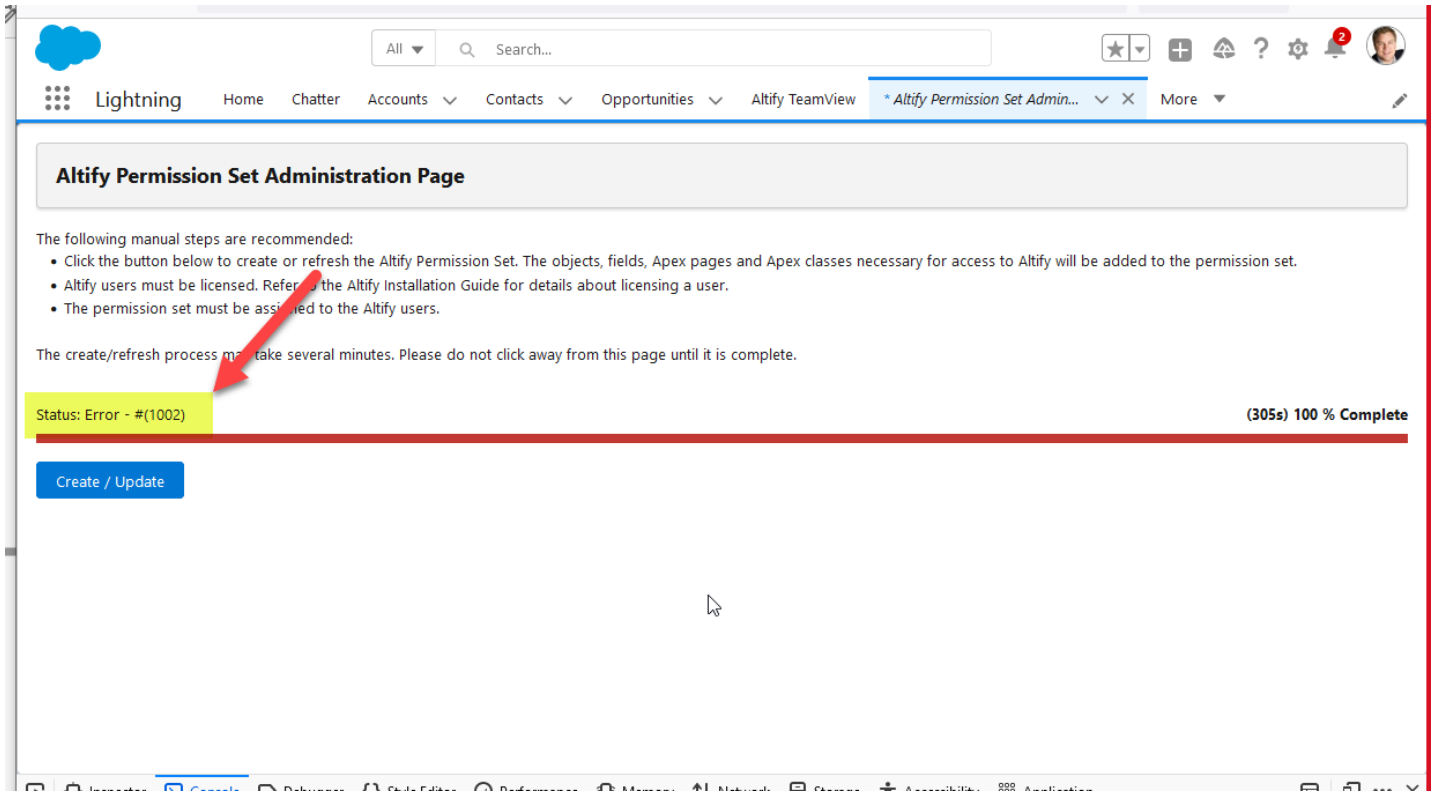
All ▾ Search...

2

Lightning Home Chatter Accounts Contacts Opportunities Altify TeamView * Altify Permission Set Admin... More

Altify Permission Set Administration Page

The following manual steps are recommended:
• Click the button below to create or refresh the Altify Permission Set. The objects, fields, Apex pages and Apex classes necessary for access to Altify will be added to the permission set.
• Altify users must be licensed. Refer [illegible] the Altify Installation Guide for details about licensing a user.
• The permission set must be ass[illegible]ed to the Altify users.

The create/refresh process ma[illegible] take several minutes. Please do not click away from this page until it is complete.

Status: Error - #(1002)

(305s) 100 % Complete

Create / Update

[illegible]